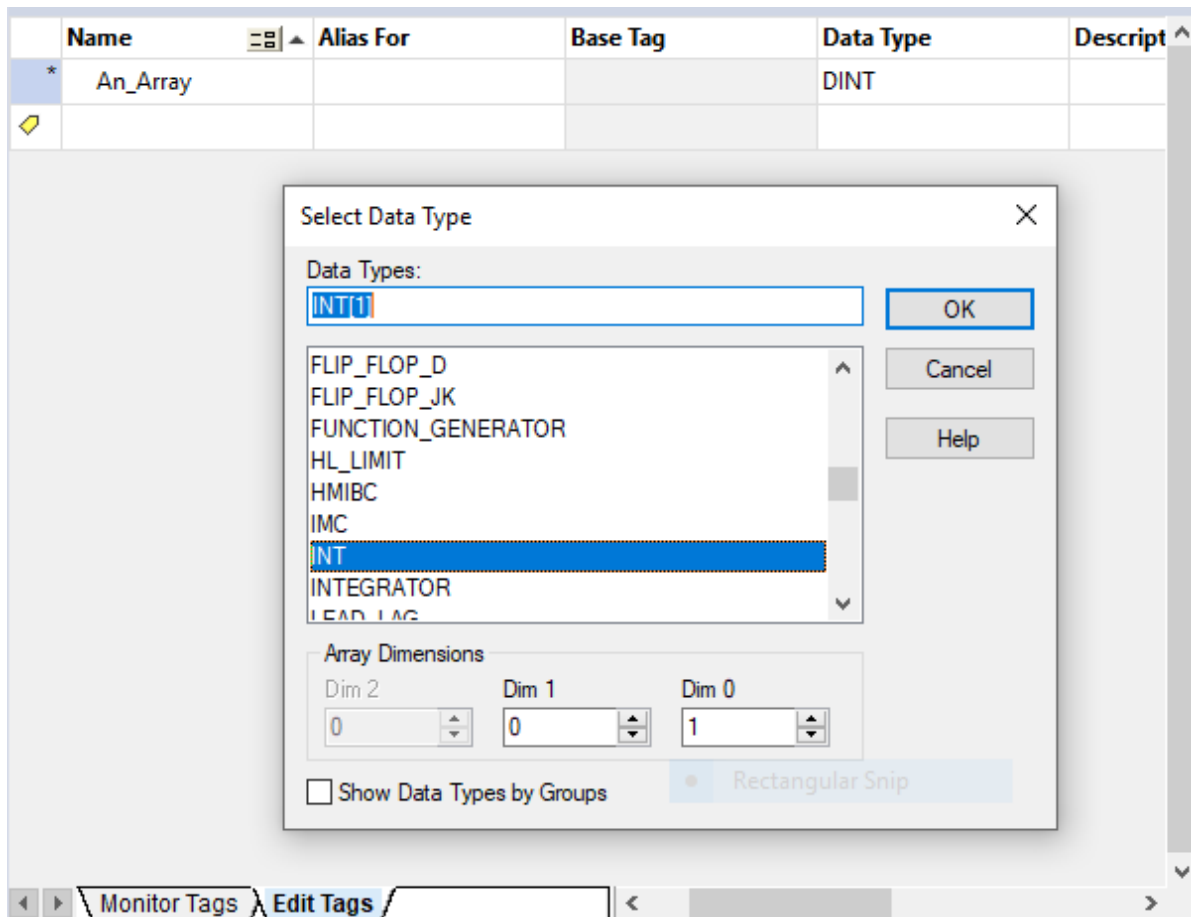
| | Name | Alias For | Base Tag | Data Type | Descript |
|---|---|---|---|---|---|
| * | An_Array | | | DINT | |
| | | | | | |

Select Data Type

Data Types:

INT[1]

OK

Cancel

Help

FLIP_FLOP_D
FLIP_FLOP_JK
FUNCTION_GENERATOR
HL_LIMIT
HMIBC
IMC
INT
INTEGRATOR
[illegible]

Array Dimensions

Dim 2
0

Dim 1
0

Dim 0
1

Show Data Types by Groups

Rectangular Snip

Monitor Tags

Edit Tags